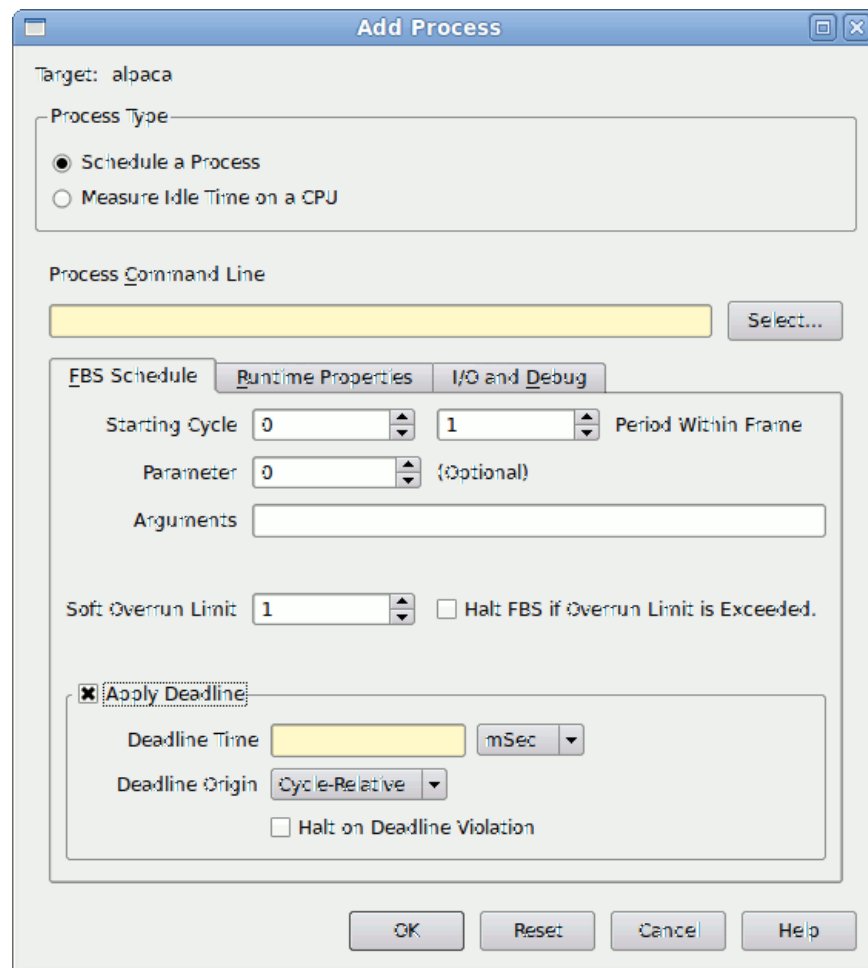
Add Process

Target: alpaca

Process Type

Schedule a Process

Measure Idle Time on a CPU

Process Command Line

Select...

FBS Schedule

Runtime Properties

I/O and Debug

Starting Cycle 0

1 Period Within Frame

Parameter 0 (Optional)

Arguments

Soft Overrun Limit 1

Halt FBS if Overrun Limit is Exceeded.

Apply Deadline

Deadline Time

mSec

Deadline Origin Cycle-Relative

Halt on Deadline Violation

OK

Reset

Cancel

Help